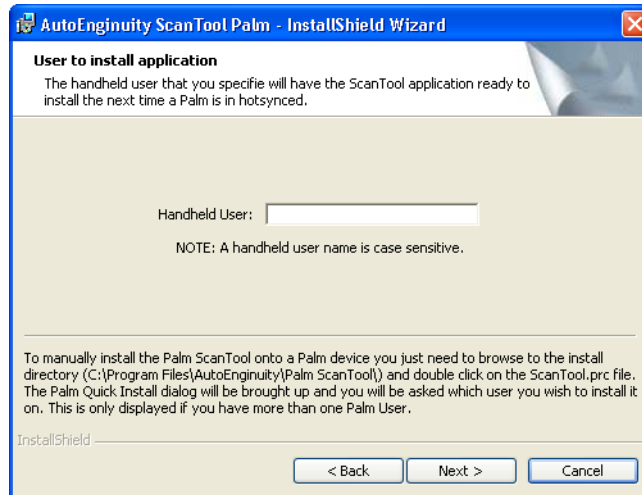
AutoEnginuity ScanTool Palm - InstallShield Wizard

User to install application

The handheld user that you specifie will have the ScanTool application ready to install the next time a Palm is in hotsynced.

Handheld User:

NOTE: A handheld user name is case sensitive.

To manually install the Palm ScanTool onto a Palm device you just need to browse to the install directory (C:\Program Files\AutoEnginuity\Palm ScanTool\) and double click on the ScanTool.prc file. The Palm Quick Install dialog will be brought up and you will be asked which user you wish to install it on. This is only displayed if you have more than one Palm User.

InstallShield

< Back

Next >

Cancel